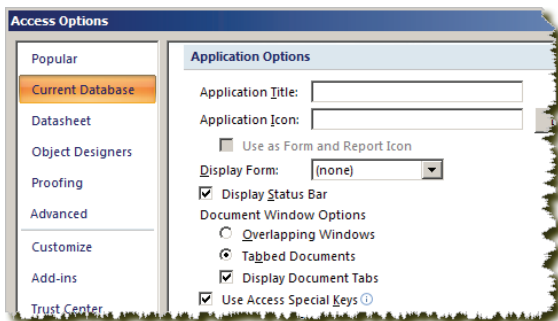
Access Options

Popular
Current Database
Datasheet
Object Designers
Proofing
Advanced
Customize
Add-ins
Trust Center

Application Options

Application Title:
Application Icon:
Use as Form and Report Icon
Display Form: (none)
Display Status Bar
Document Window Options
Overlapping Windows
Tabbed Documents
Display Document Tabs
Use Access Special Keys